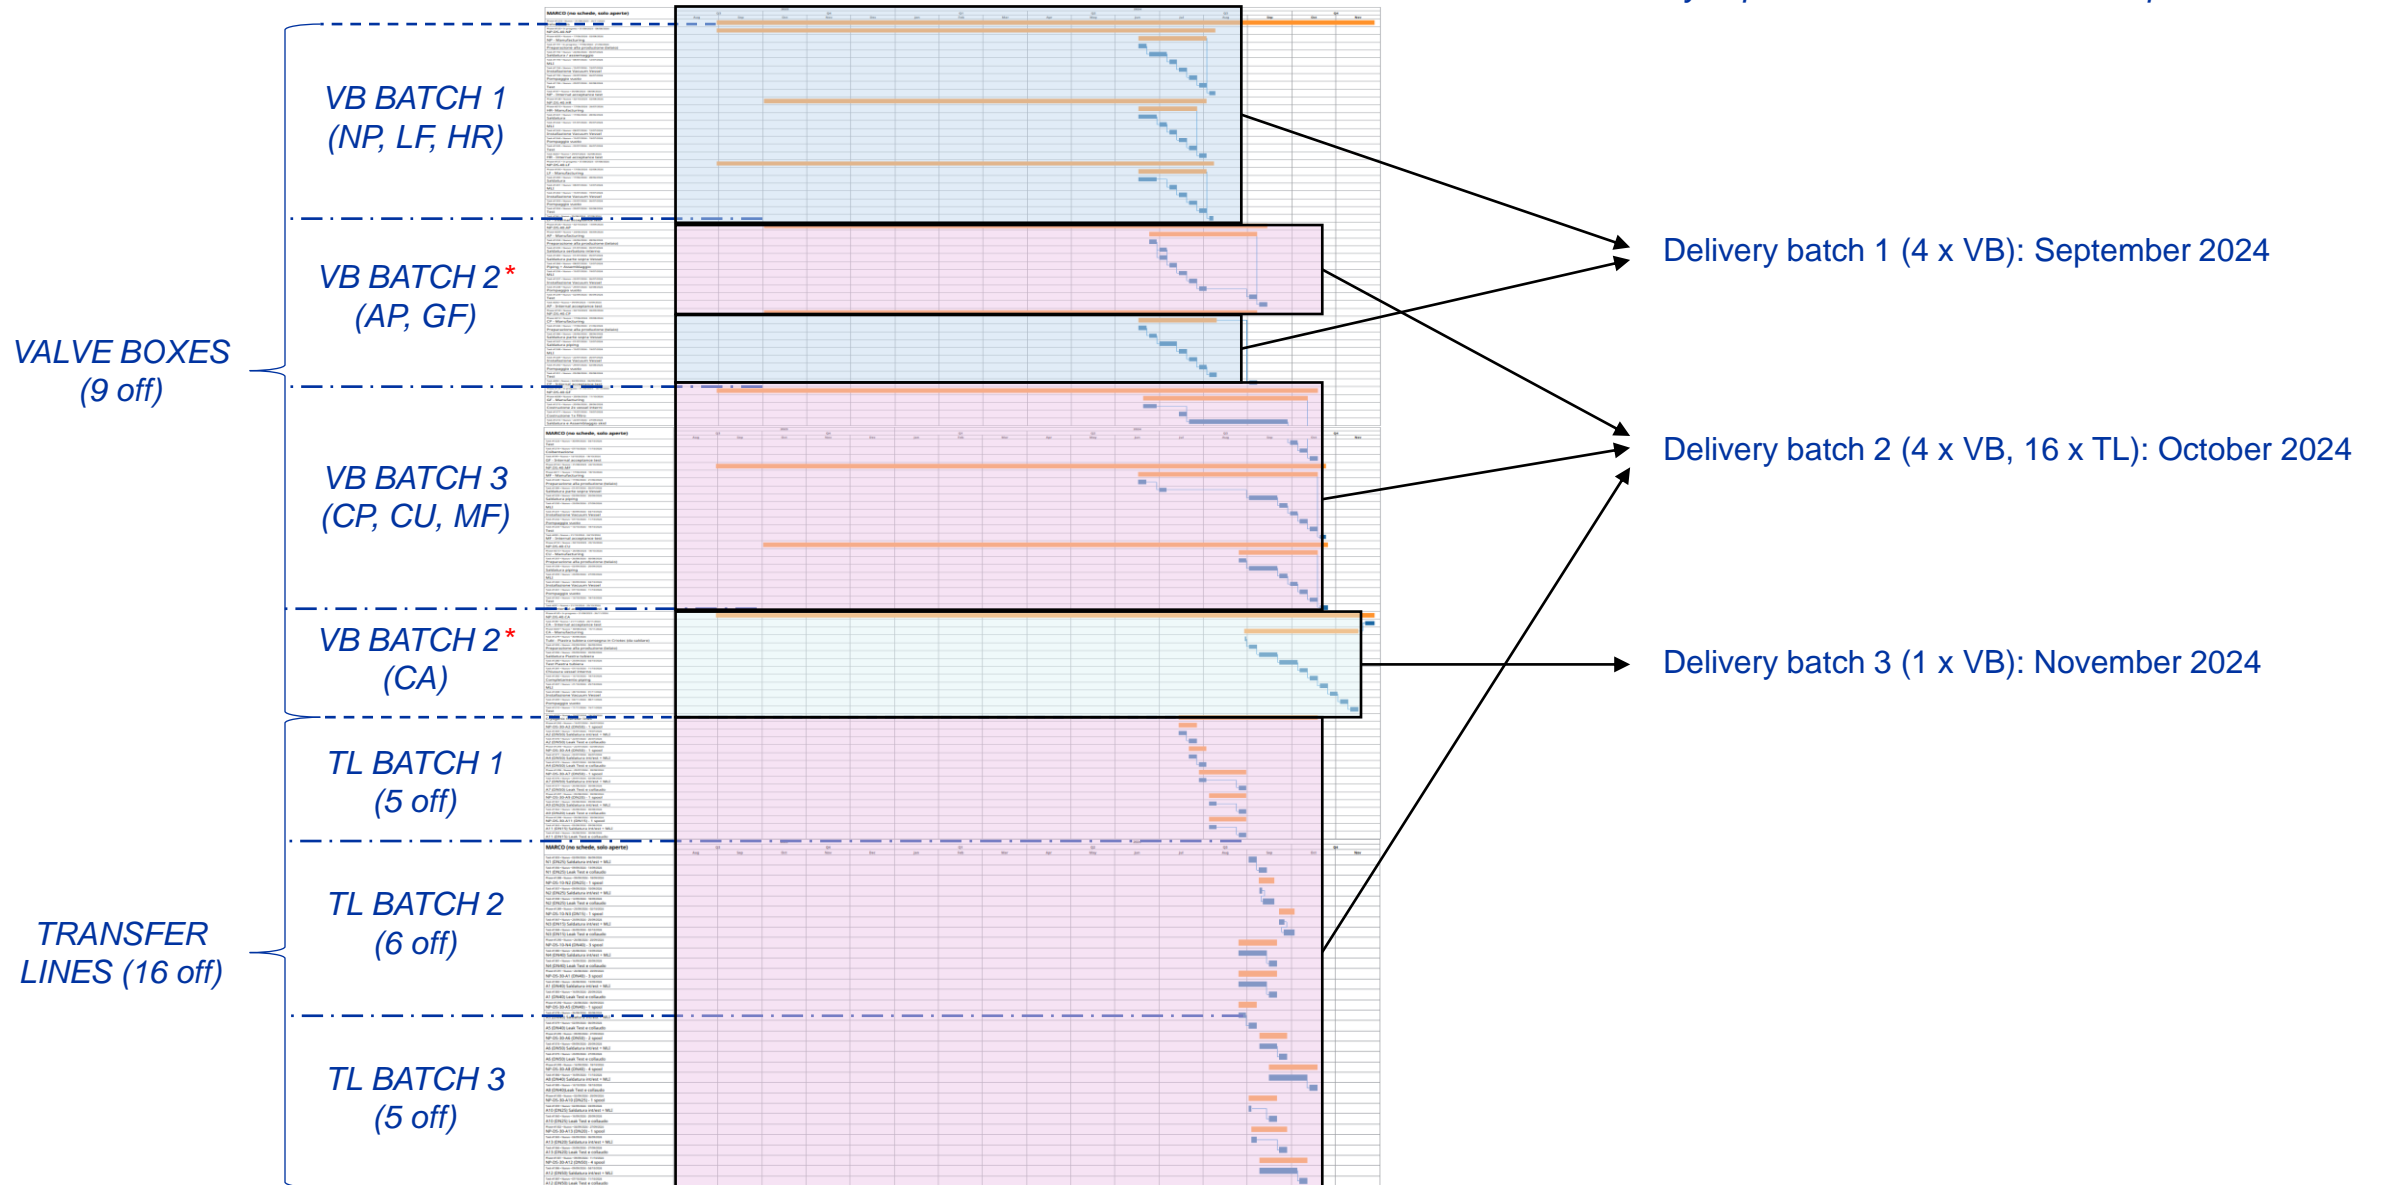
VB BATCH 1
(NP, LF, HR)

VB BATCH 2*
(AP, GF)

VALVE BOXES
(9 off)

VB BATCH 3
(CP, CU, MF)

VB BATCH 2*
(CA)

TL BATCH 1
(5 off)

TL BATCH 2
(6 off)

TRANSFER
LINES (16 off)

TL BATCH 3
(5 off)

Delivery batch 1 (4 x VB): September 2024

Delivery batch 2 (4 x VB, 16 x TL): October 2024

Delivery batch 3 (1 x VB): November 2024